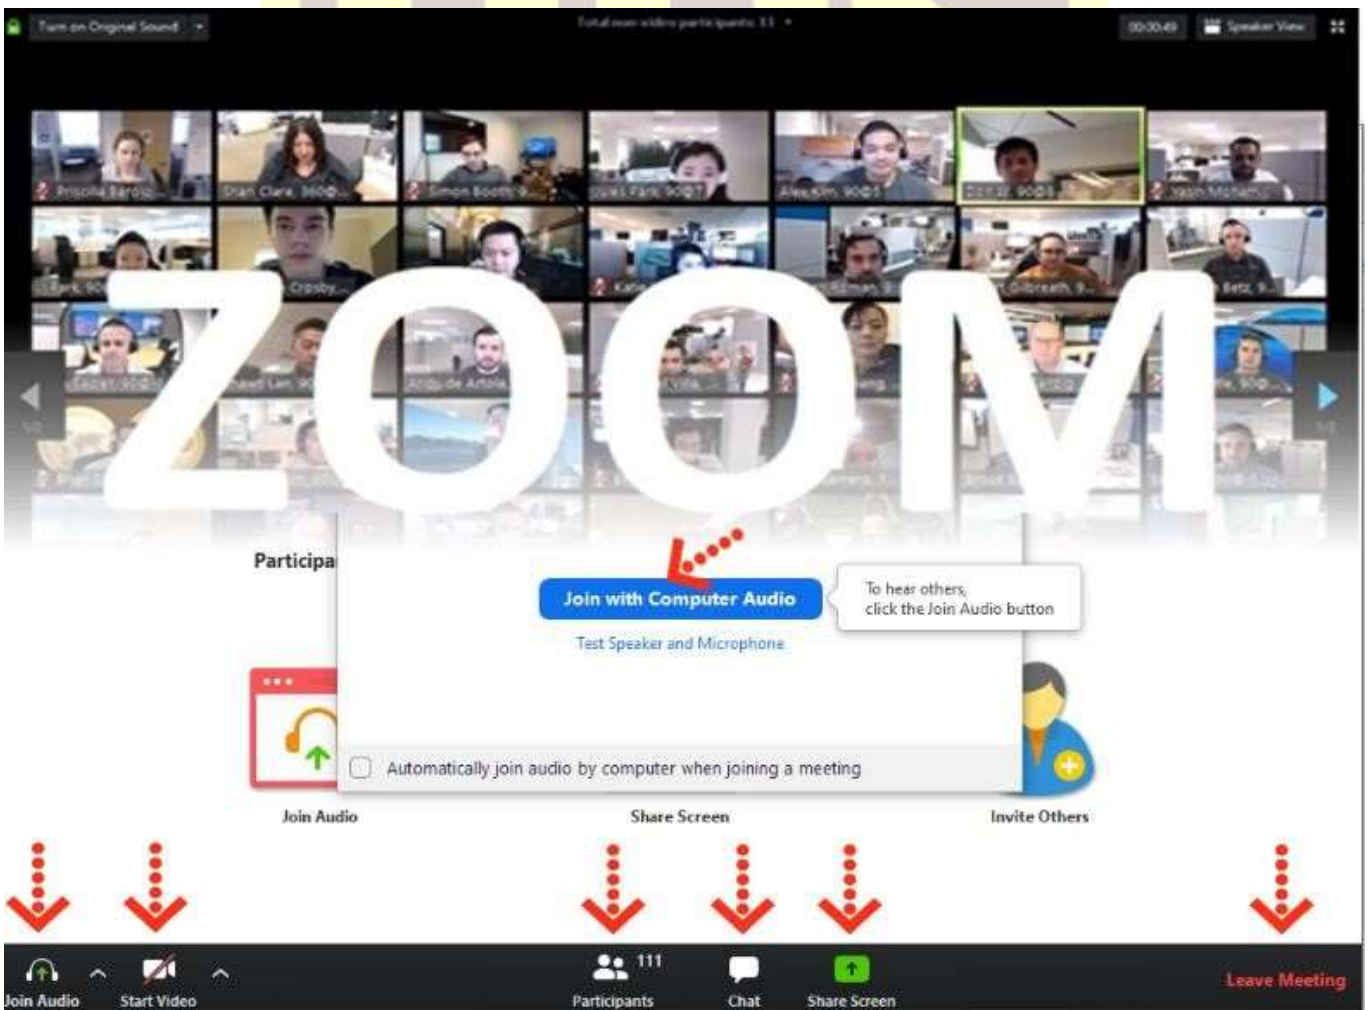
Turn on Original Sound

Total non-video participants: 11

00:00:49

Speaker View

Priscilla Barosi

Shan Clare, 360°

Simon Booth

Alex Kim, 90°

Jason Mohan

Park, 90

Crosby

Katie

Gilbreath, 9

Betz, 9

Andy de Artola

ZOOM

Participa

Join with Computer Audio

To hear others, click the Join Audio button

Test Speaker and Microphone

Automatically join audio by computer when joining a meeting

Join Audio

Share Screen

Invite Others

Join Audio

Start Video

111

Participants

Chat

Share Screen

Leave Meeting